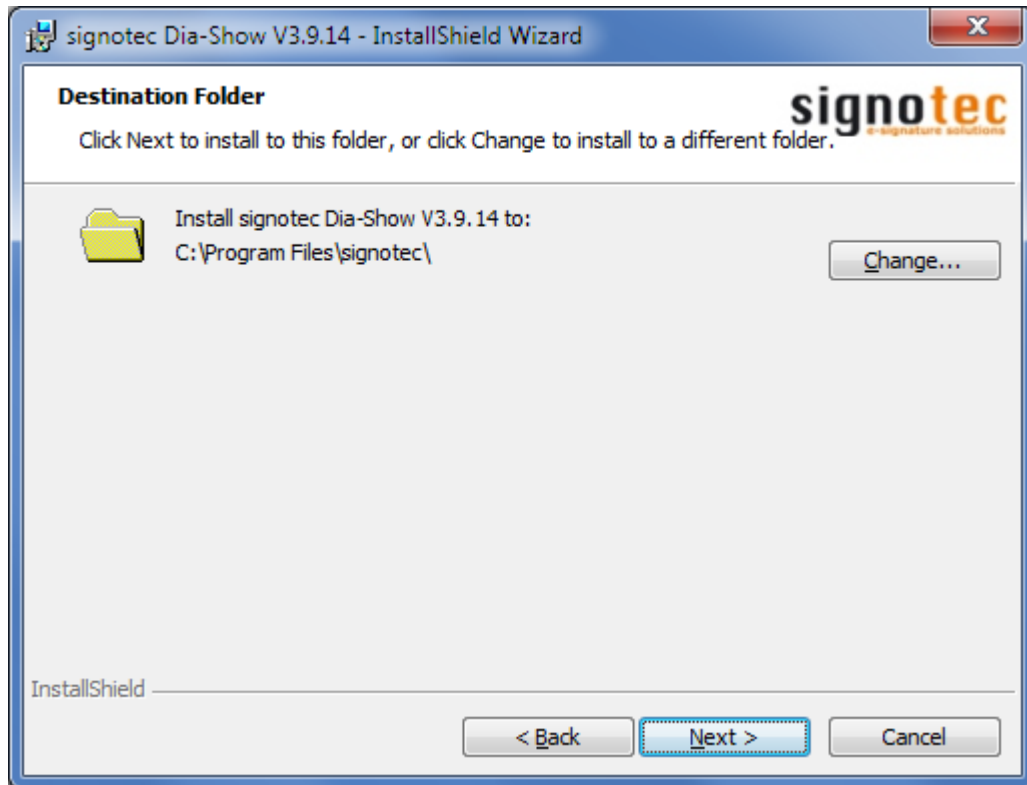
signotec Dia-Show V3.9.14 - InstallShield Wizard

X

Destination Folder

signotec
e-signature solutions

Click Next to install to this folder, or click Change to install to a different folder.

Install signotec Dia-Show V3.9.14 to:
C:\Program Files\signotec\

Change...

InstallShield

< Back

Next >

Cancel